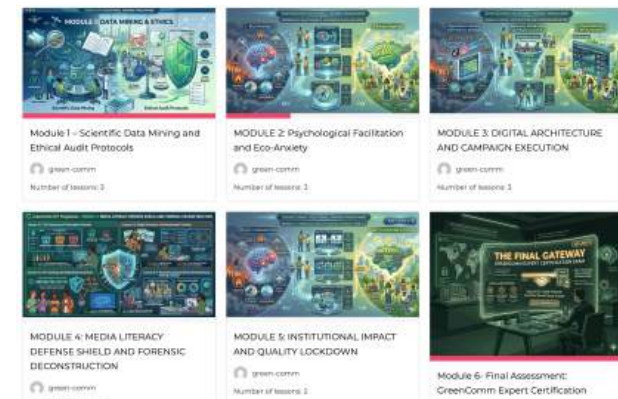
MODULE 1: DATA MINING & ETHICS

Scientific Data Mining

Ethical Audit Protocols

Module 1 – Scientific Data Mining and Ethical Audit Protocols

green-comm

Number of lessons: 3

MODULE 2: Psychological Facilitation and Eco-Anxiety

green-comm

Number of lessons: 3

MODULE 3: DIGITAL ARCHITECTURE AND CAMPAIGN EXECUTION

green-comm

Number of lessons: 3

MODULE 4: MEDIA LITERACY DEFENSE SHIELD AND FORENSIC DECONSTRUCTION

green-comm

MODULE 5: INSTITUTIONAL IMPACT AND QUALITY LOCKDOWN

green-comm

Number of lessons: 2

THE FINAL GATEWAY

Module 6- Final Assessment: GreenComm Expert Certification